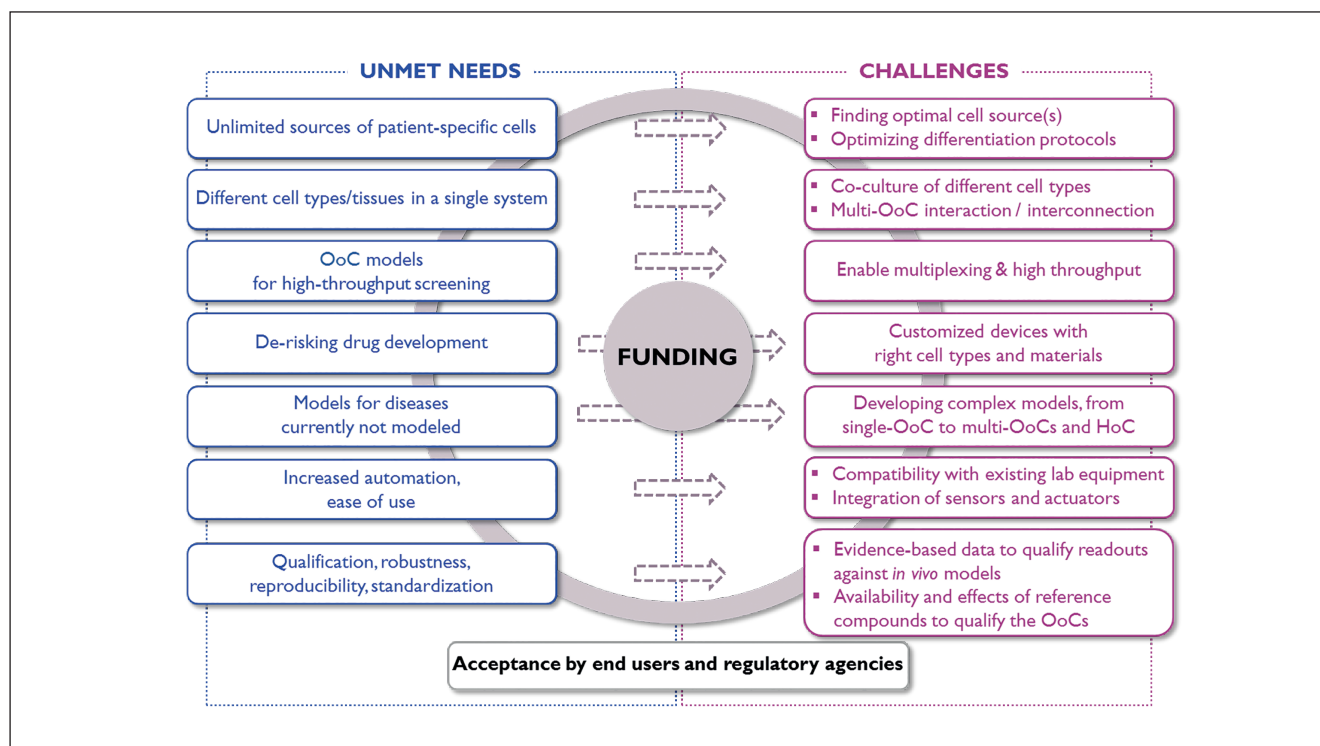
UNMET NEEDS

Unlimited sources of patient-specific cells

Different cell types/tissues in a single system

OoC models for high-throughput screening

De-risking drug development

Models for diseases currently not modeled

Increased automation, ease of use

Qualification, robustness, reproducibility, standardization

FUNDING

CHALLENGES

▪ Finding optimal cell source(s)
▪ Optimizing differentiation protocols

▪ Co-culture of different cell types
▪ Multi-OoC interaction / interconnection

Enable multiplexing & high throughput

Customized devices with right cell types and materials

Developing complex models, from single-OoC to multi-OoCs and HoC

▪ Compatibility with existing lab equipment
▪ Integration of sensors and actuators

▪ Evidence-based data to qualify readouts against *in vivo* models
▪ Availability and effects of reference compounds to qualify the OoCs

Acceptance by end users and regulatory agencies